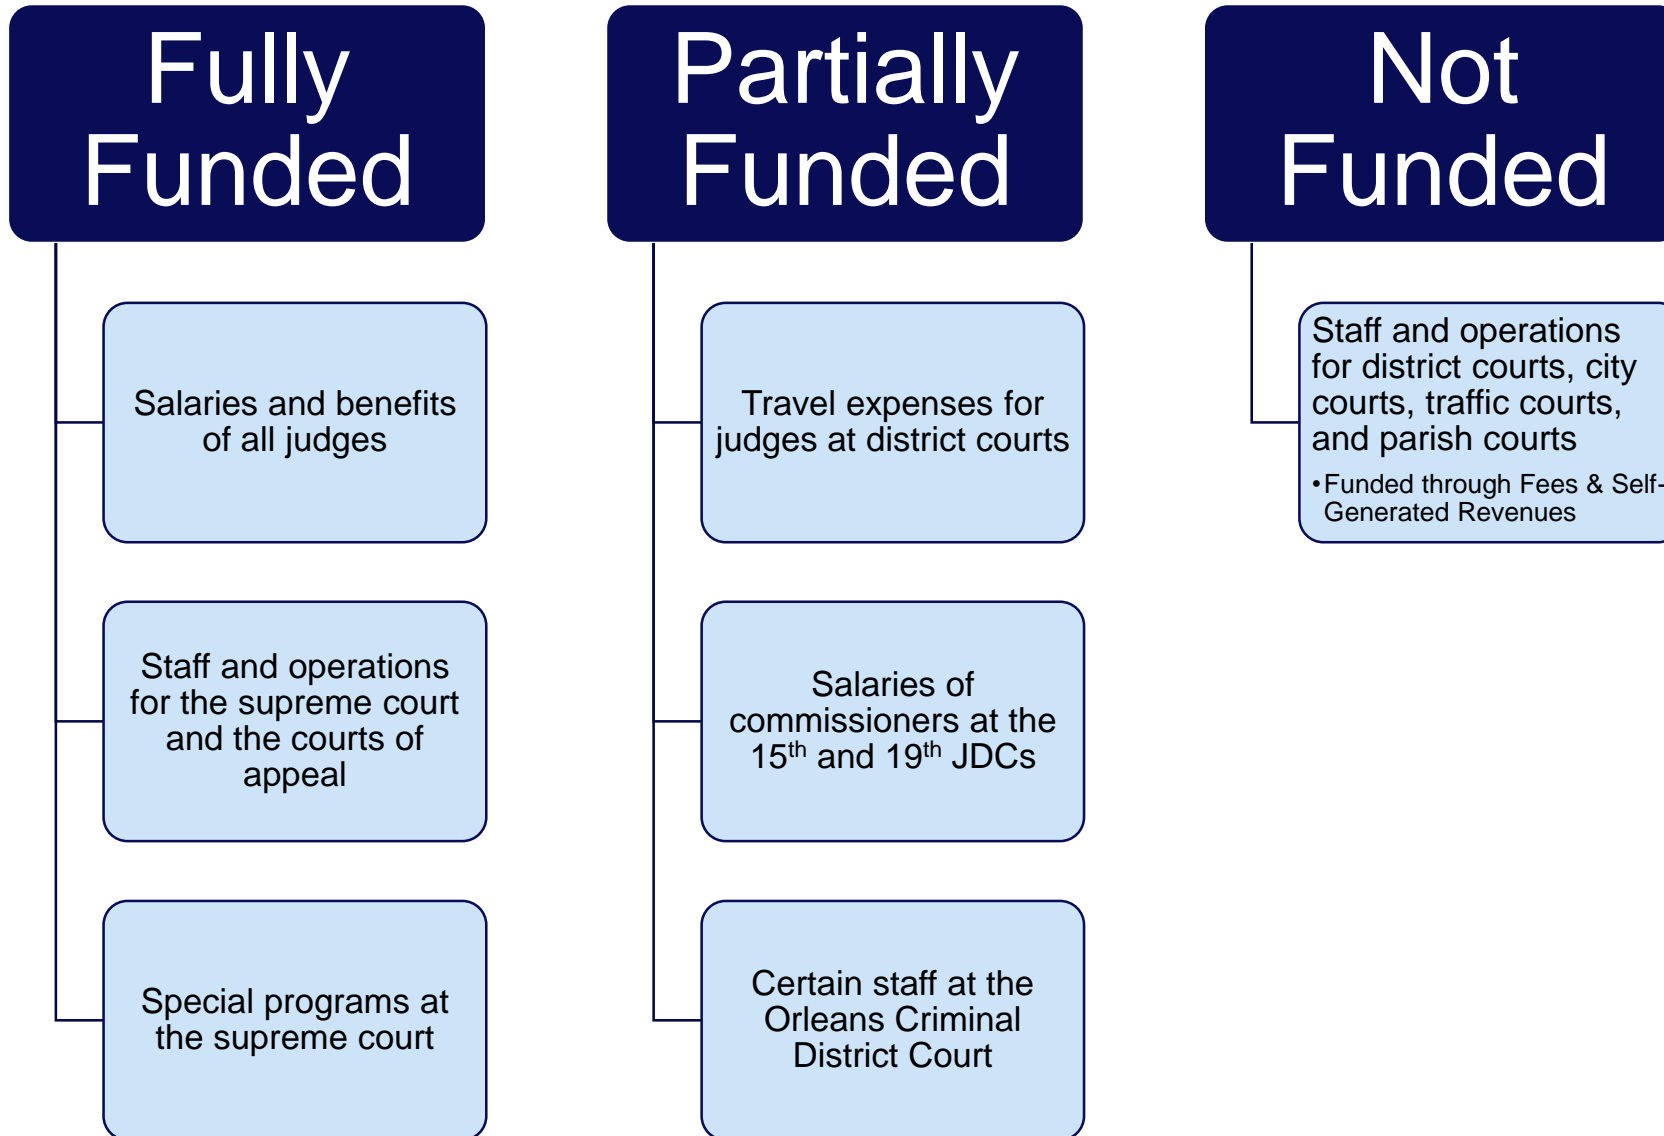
Fully Funded

Salaries and benefits of all judges

Staff and operations for the supreme court and the courts of appeal

Special programs at the supreme court

Partially Funded

Travel expenses for judges at district courts

Salaries of commissioners at the $15^{th}$ and $19^{th}$ JDCs

Certain staff at the Orleans Criminal District Court

Not Funded

Staff and operations for district courts, city courts, traffic courts, and parish courts

•Funded through Fees & Self-Generated Revenues